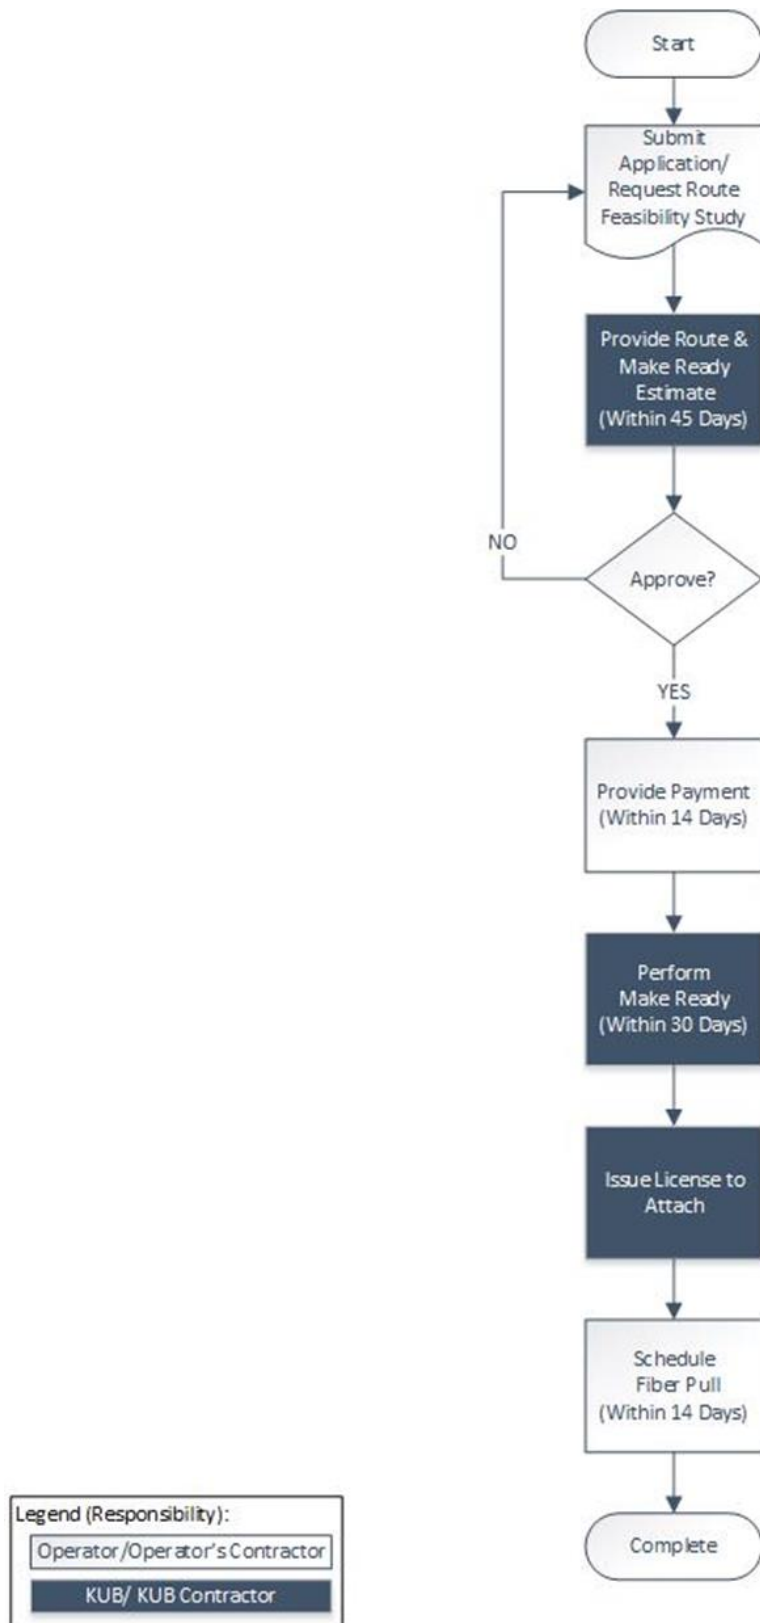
Start

Submit Application/ Request Route Feasibility Study

Provide Route & Make Ready Estimate (Within 45 Days)

Approve?

NO

YES

Provide Payment (Within 14 Days)

Perform Make Ready (Within 30 Days)

Issue License to Attach

Schedule Fiber Pull (Within 14 Days)

Complete

Legend (Responsibility):
Operator/Operator's Contractor
KUB/ KUB Contractor